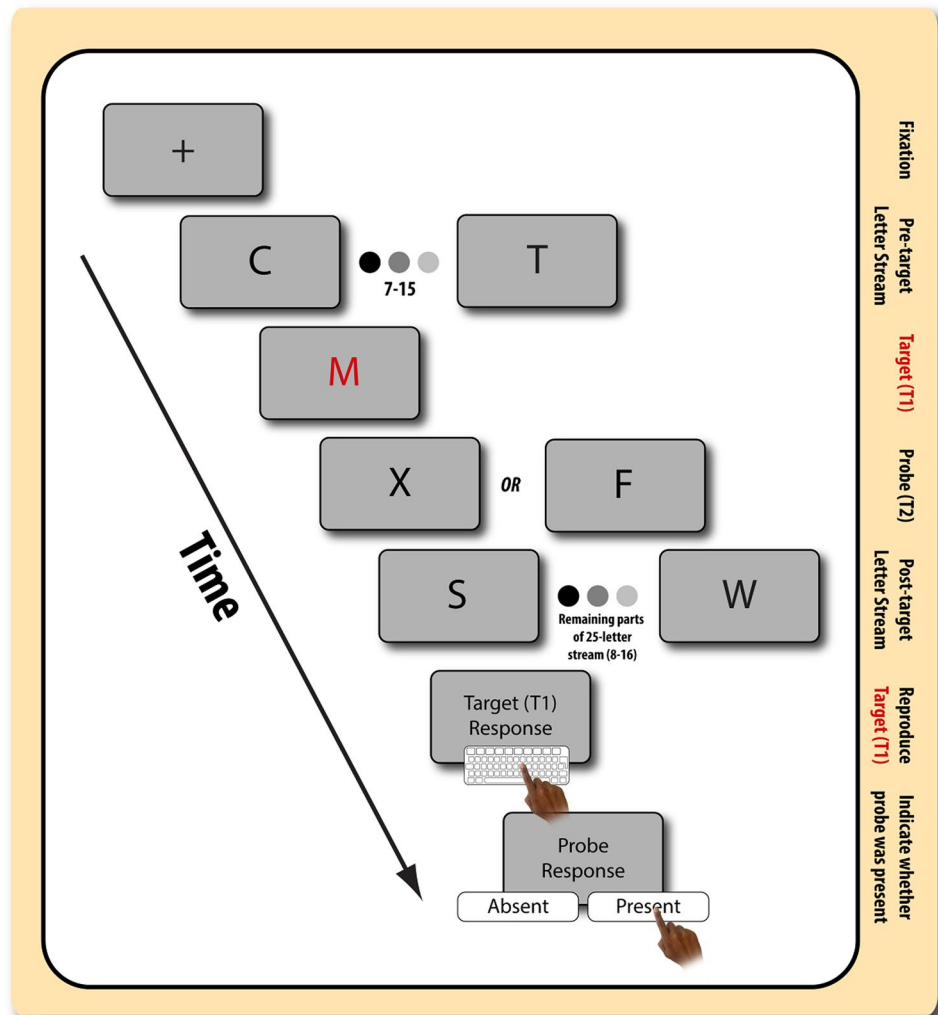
+

Fixation

C

7-15

T

Pre-target Letter Stream

M

Target (T1)

X

OR

F

Probe (T2)

Time

S

Remaining parts of 25-letter stream (8-16)

W

Post-target Letter Stream

Target (T1) Response

Reproduce Target (T1)

Probe Response

Absent

Present

Indicate whether probe was present